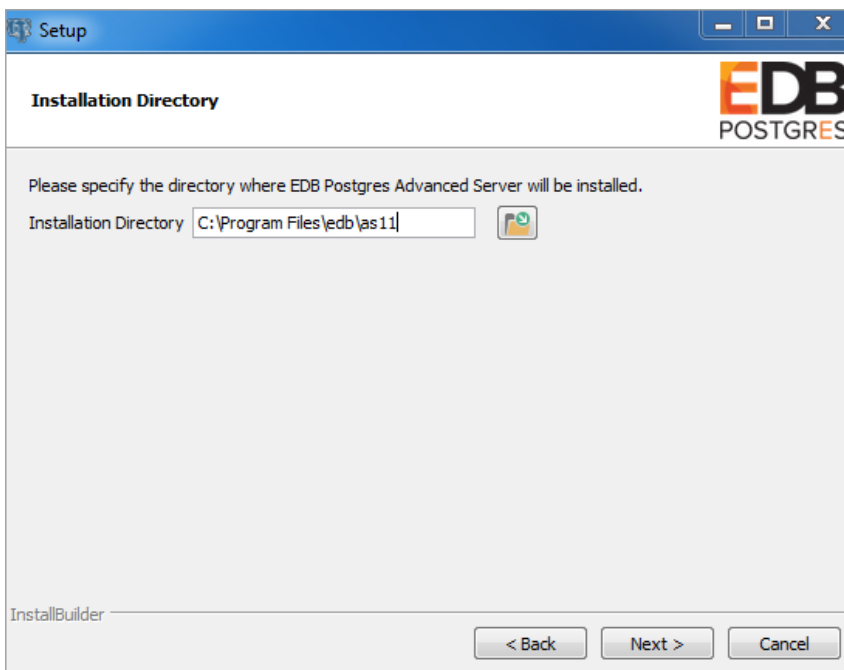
Setup

Installation Directory

EDB POSTGRES

Please specify the directory where EDB Postgres Advanced Server will be installed.

Installation Directory C:\Program Files\edb\as11

InstallBuilder

< Back
Next >
Cancel